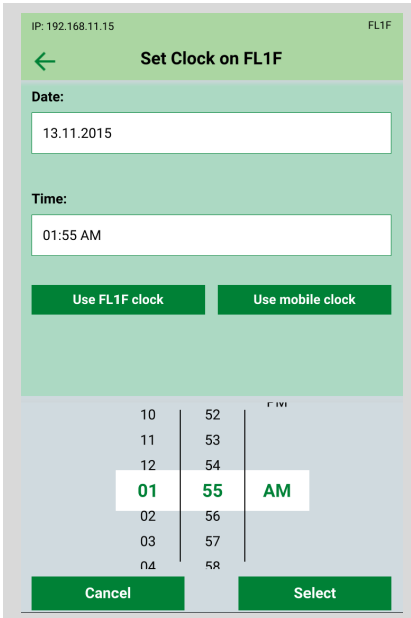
IP: 192.168.11.15

FL1F

Set Clock on FL1F

Date:

13.11.2015

Time:

01:55 AM

Use FL1F clock

Use mobile clock

| 10 | 52 | PM |
|---|---|---|
| 11 | 53 | |
| 12 | 54 | |
| 01 | 55 | AM |
| 02 | 56 | |
| 03 | 57 | |
| 04 | 58 | |

Cancel

Select